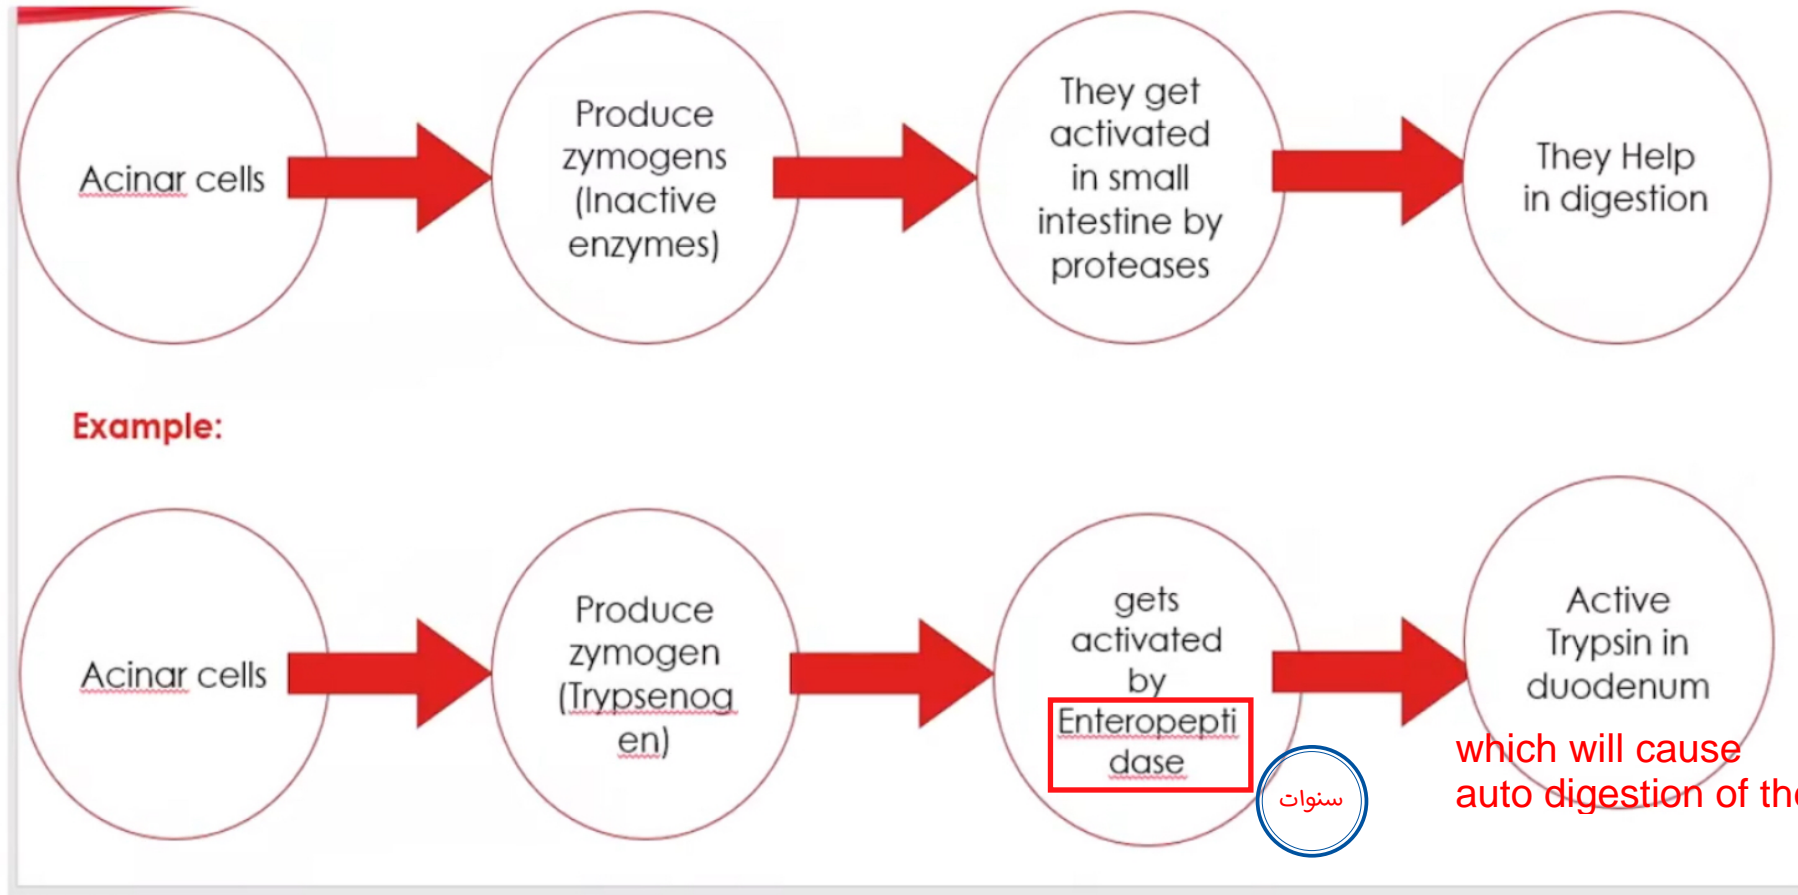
Acinar cells

Produce zymogens (Inactive enzymes)

They get activated in small intestine by proteases

They Help in digestion

Example:

Acinar cells

Produce zymogen (Trypsenogen)

gets activated by Enteropeptidase

سنوات

Active Trypsin in duodenum

which will cause auto digestion of the